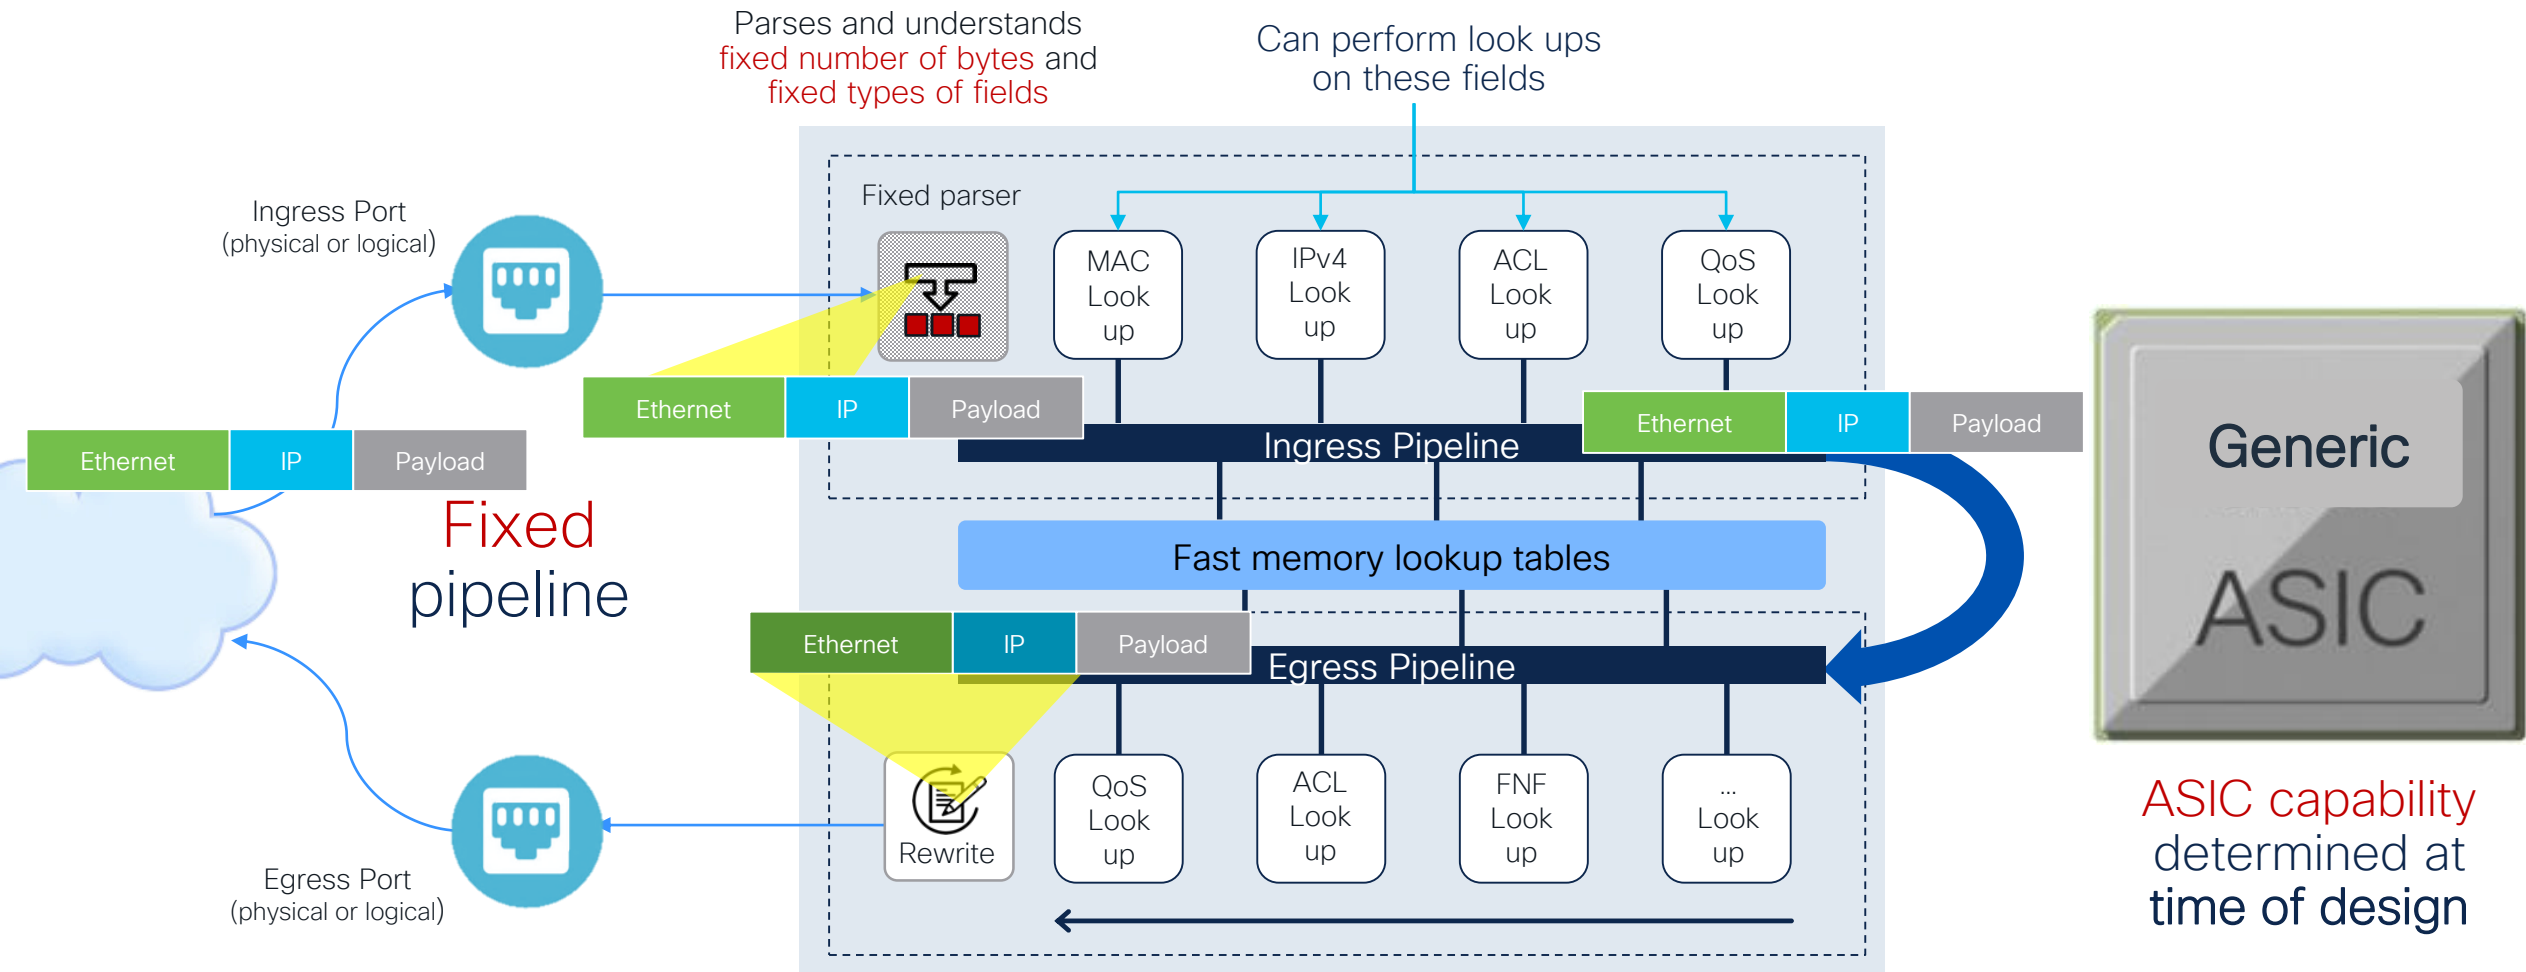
Parses and understands fixed number of bytes and fixed types of fields

Can perform look ups on these fields

Ingress Port
(physical or logical)

Fixed parser

MAC Look up

IPv4 Look up

ACL Look up

QoS Look up

| Ethernet | IP | Payload |
|---|---|---|

| Ethernet | IP | Payload |
|---|---|---|

| Ethernet | IP | Payload |
|---|---|---|

Ingress Pipeline

Fixed pipeline

Fast memory lookup tables

| Ethernet | IP | Payload |
|---|---|---|

Egress Pipeline

Rewrite

QoS Look up

ACL Look up

FNF Look up

... Look up

Egress Port
(physical or logical)

Generic
ASIC

ASIC capability determined at time of design